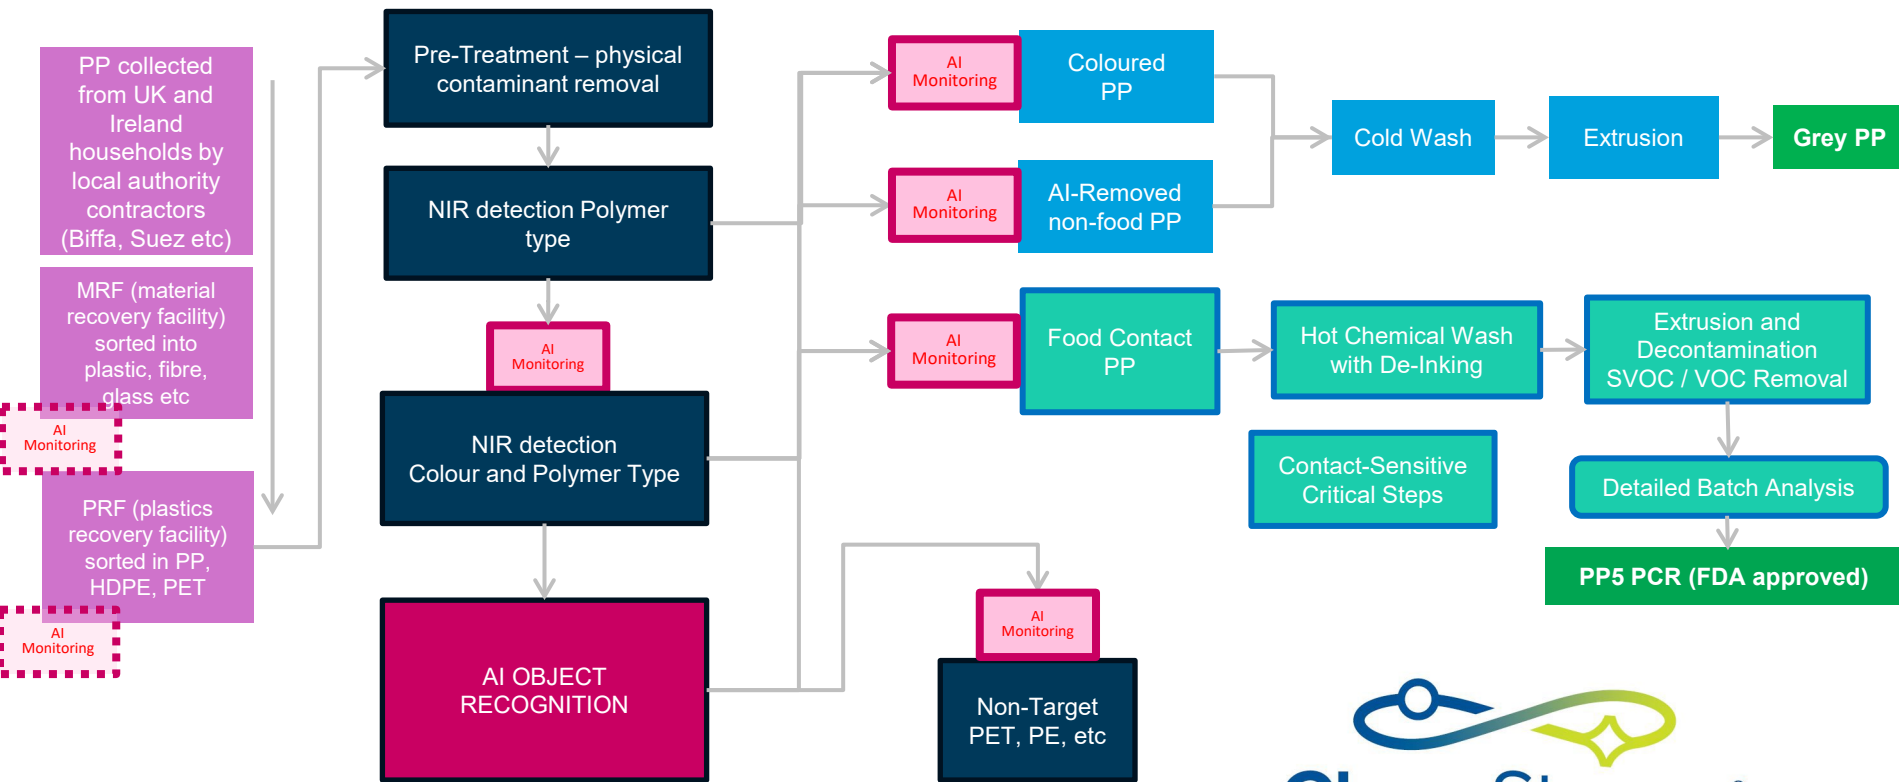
PP collected from UK and Ireland households by local authority contractors (Biffa, Suez etc)

MRF (material recovery facility) sorted into plastic, fibre, glass etc

AI Monitoring

PRF (plastics recovery facility) sorted in PP, HDPE, PET

AI Monitoring

Pre-Treatment – physical contaminant removal

NIR detection Polymer type

AI Monitoring

NIR detection Colour and Polymer Type

AI OBJECT RECOGNITION

AI Monitoring

Coloured PP

AI Monitoring

AI-Removed non-food PP

AI Monitoring

Food Contact PP

Cold Wash

Extrusion

Grey PP

Hot Chemical Wash with De-Inking

Extrusion and Decontamination SVOC / VOC Removal

Contact-Sensitive Critical Steps

Detailed Batch Analysis

PP5 PCR (FDA approved)

AI Monitoring

Non-Target PET, PE, etc